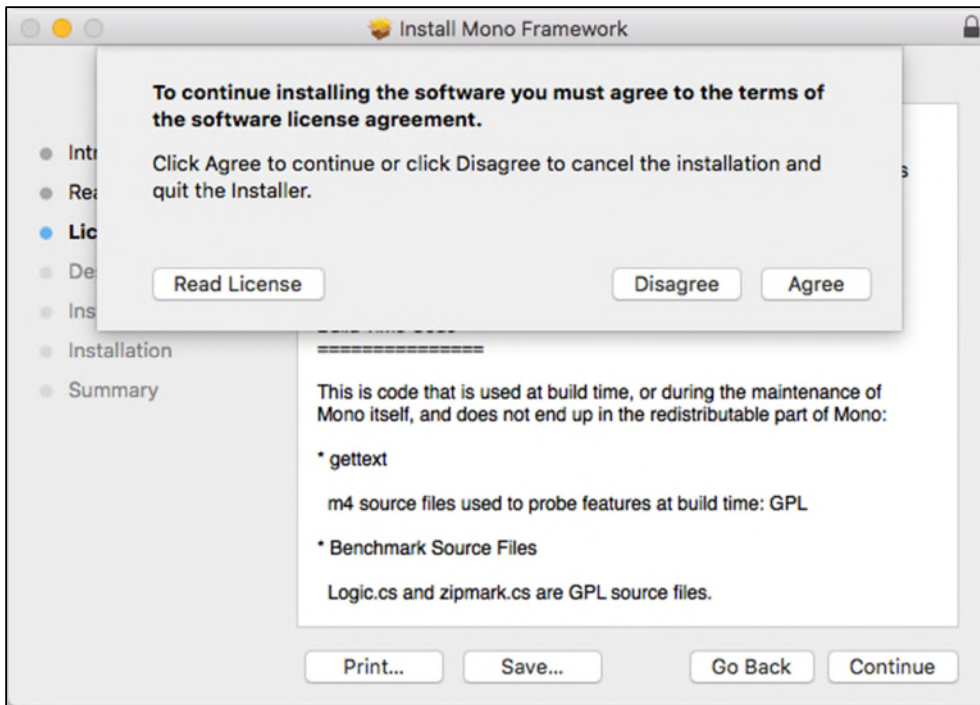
Install Mono Framework

To continue installing the software you must agree to the terms of the software license agreement.

Click Agree to continue or click Disagree to cancel the installation and quit the Installer.

Read License

Disagree

Agree

Intr

Rea

Lic

De

Ins

Installation

Summary

s

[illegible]
===============

This is code that is used at build time, or during the maintenance of Mono itself, and does not end up in the redistributable part of Mono:

* gettext

m4 source files used to probe features at build time: GPL

* Benchmark Source Files

Logic.cs and zipmark.cs are GPL source files.

Print...

Save...

Go Back

Continue